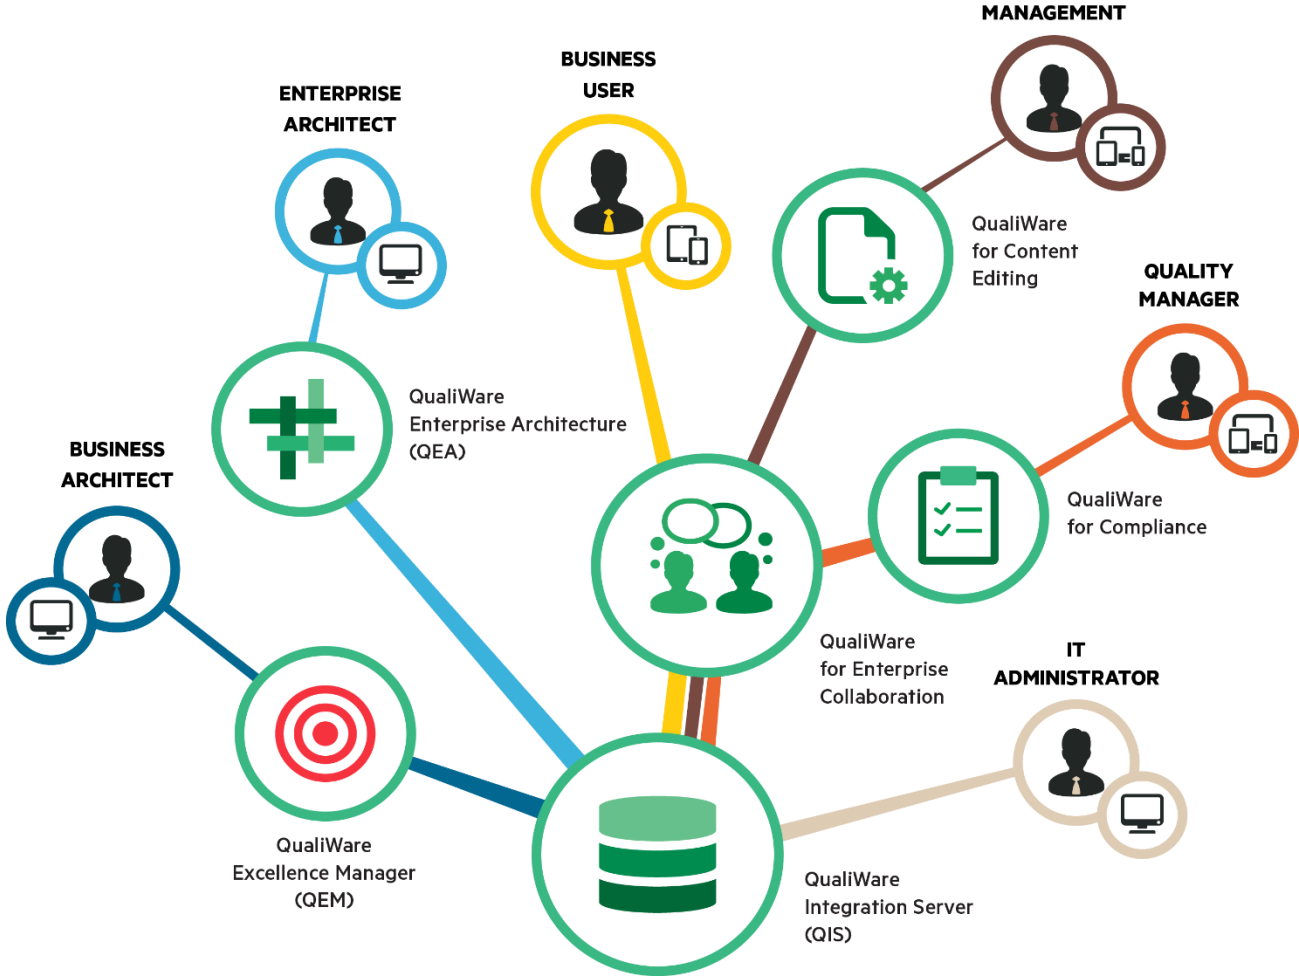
MANAGEMENT

ENTERPRISE ARCHITECT

BUSINESS USER

QualiWare for Content Editing

QUALITY MANAGER

QualiWare Enterprise Architecture (QEA)

BUSINESS ARCHITECT

QualiWare for Compliance

QualiWare for Enterprise Collaboration

IT ADMINISTRATOR

QualiWare Excellence Manager (QEM)

QualiWare Integration Server (QIS)